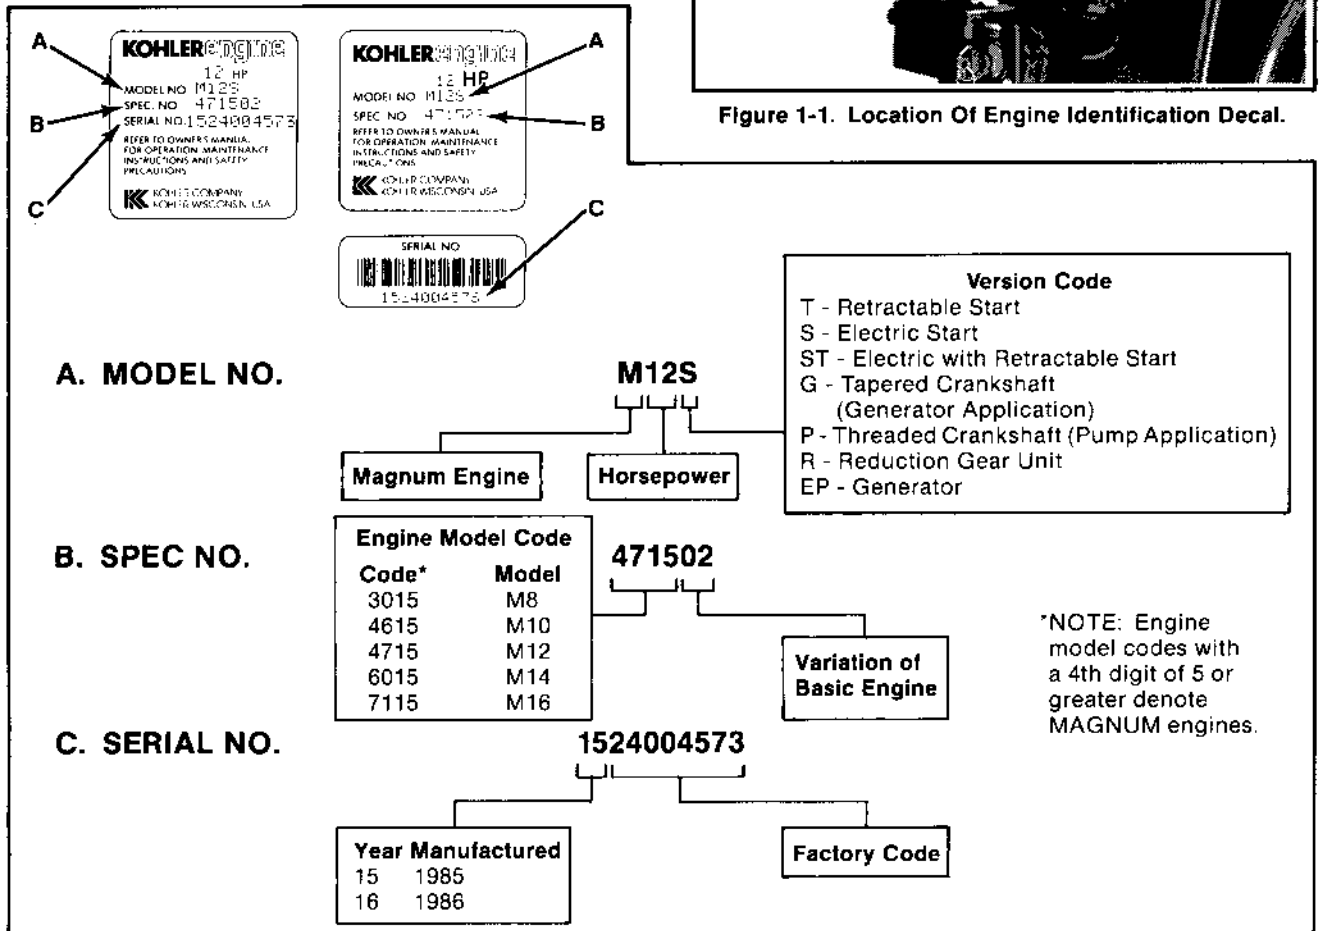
A
B
C

KOHLER engine
12 HP
MODEL NO M12S
SPEC. NO 471502
SERIAL NO. 1524004573
REFER TO OWNERS MANUAL FOR OPERATION, MAINTENANCE INSTRUCTIONS AND SAFETY PRECAUTIONS
KOHLER COMPANY KOHLER WISCONSIN USA

KOHLER engine
12 HP
MODEL NO M12S
SPEC NO 471502
REFER TO OWNERS MANUAL FOR OPERATION, MAINTENANCE INSTRUCTIONS AND SAFETY PRECAUTIONS
KOHLER COMPANY KOHLER WISCONSIN USA

A
B

SERIAL NO
1524004573

C

Figure 1-1. Location Of Engine Identification Decal.

A. MODEL NO.

M12S

Magnum Engine

Horsepower

Version Code
T - Retractable Start
S - Electric Start
ST - Electric with Retractable Start
G - Tapered Crankshaft (Generator Application)
P - Threaded Crankshaft (Pump Application)
R - Reduction Gear Unit
EP - Generator

B. SPEC NO.

| Engine Model Code | |
|---|---|
| Code* | Model |
| 3015 | M8 |
| 4615 | M10 |
| 4715 | M12 |
| 6015 | M14 |
| 7115 | M16 |

471502

Variation of Basic Engine

*NOTE: Engine model codes with a 4th digit of 5 or greater denote MAGNUM engines.

C. SERIAL NO.

1524004573

| Year Manufactured | |
|---|---|
| 15 | 1985 |
| 16 | 1986 |

Factory Code